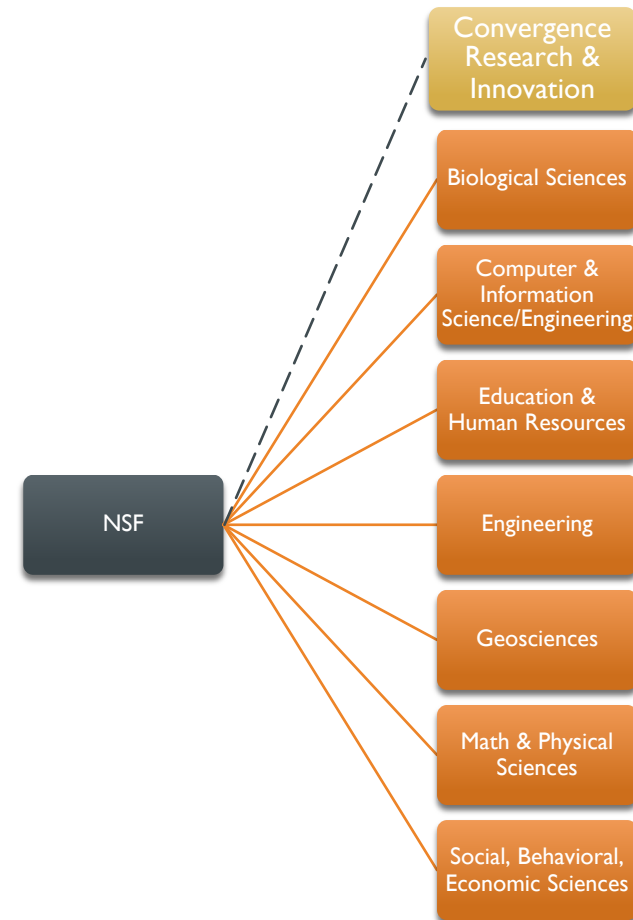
Convergence Research & Innovation

Biological Sciences

Computer & Information Science/Engineering

Education & Human Resources

NSF

Engineering

Geosciences

Math & Physical Sciences

Social, Behavioral, Economic Sciences